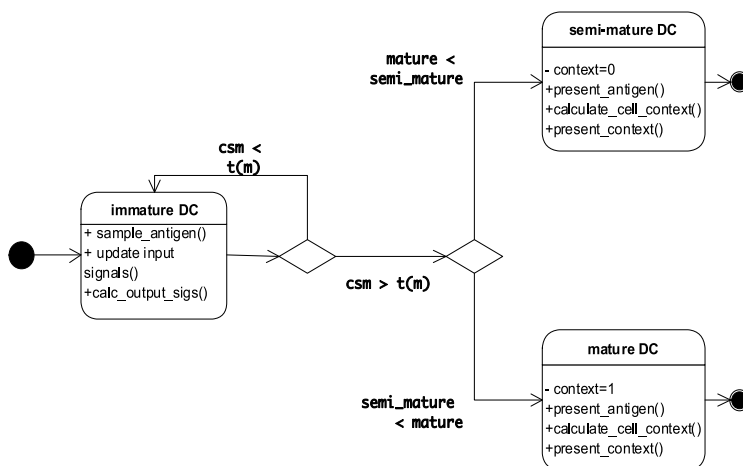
semi-mature DC

- context=0
+present_antigen()
+calculate_cell_context()
+present_context()

mature < semi_mature

csm < t(m)

immature DC

+ sample_antigen()
+ update input signals()
+calc_output_sigs()

csm > t(m)

mature DC

- context=1
+present_antigen()
+calculate_cell_context()
+present_context()

semi_mature < mature